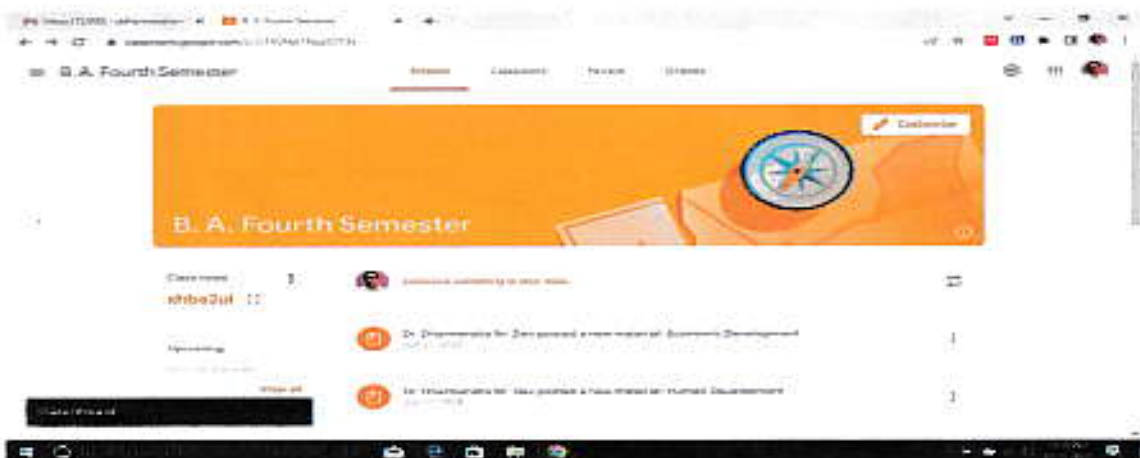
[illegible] B. A. Fourth Semester

B.A. Fourth Semester

Stream Classwork People Grades

Customize

B. A. Fourth Semester

Class code
xhbe3ul

Upcoming

View all

Share something with your class

Dr. Dharmendra Kr. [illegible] posted a new material: Economic Development

Dr. Dharmendra Kr. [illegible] posted a new material: Human Development

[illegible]